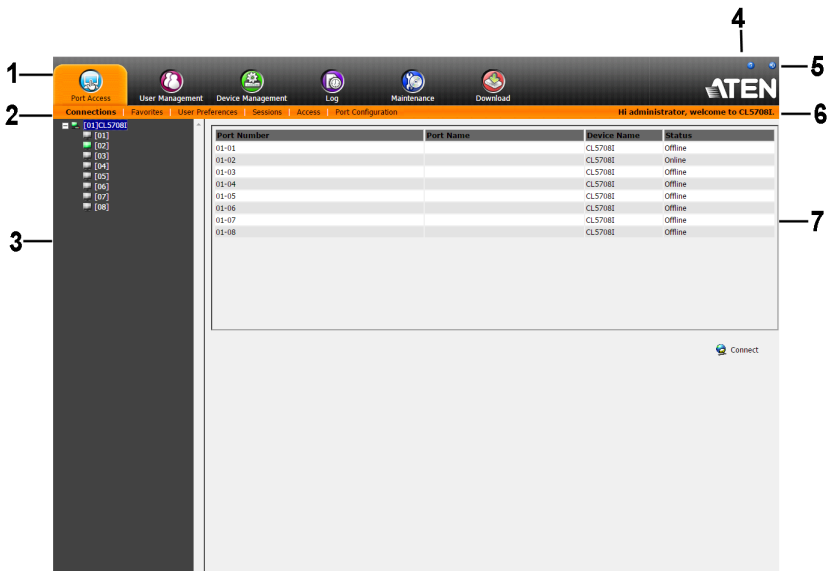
4

1

5

Port Access

User Management

Device Management

Log

Maintenance

Download

ATEN

2

Connections | Favorites | User Preferences | Sessions | Access | Port Configuration

Hi administrator, welcome to CL5708I.

6

[01]CL5708I
[01]
[02]
[03]
[04]
[05]
[06]
[07]
[08]

3

| Port Number | Port Name | Device Name | Status |
|---|---|---|---|
| 01-01 | | CL5708I | Offline |
| 01-02 | | CL5708I | Online |
| 01-03 | | CL5708I | Offline |
| 01-04 | | CL5708I | Offline |
| 01-05 | | CL5708I | Offline |
| 01-06 | | CL5708I | Offline |
| 01-07 | | CL5708I | Offline |
| 01-08 | | CL5708I | Offline |

7

Connect